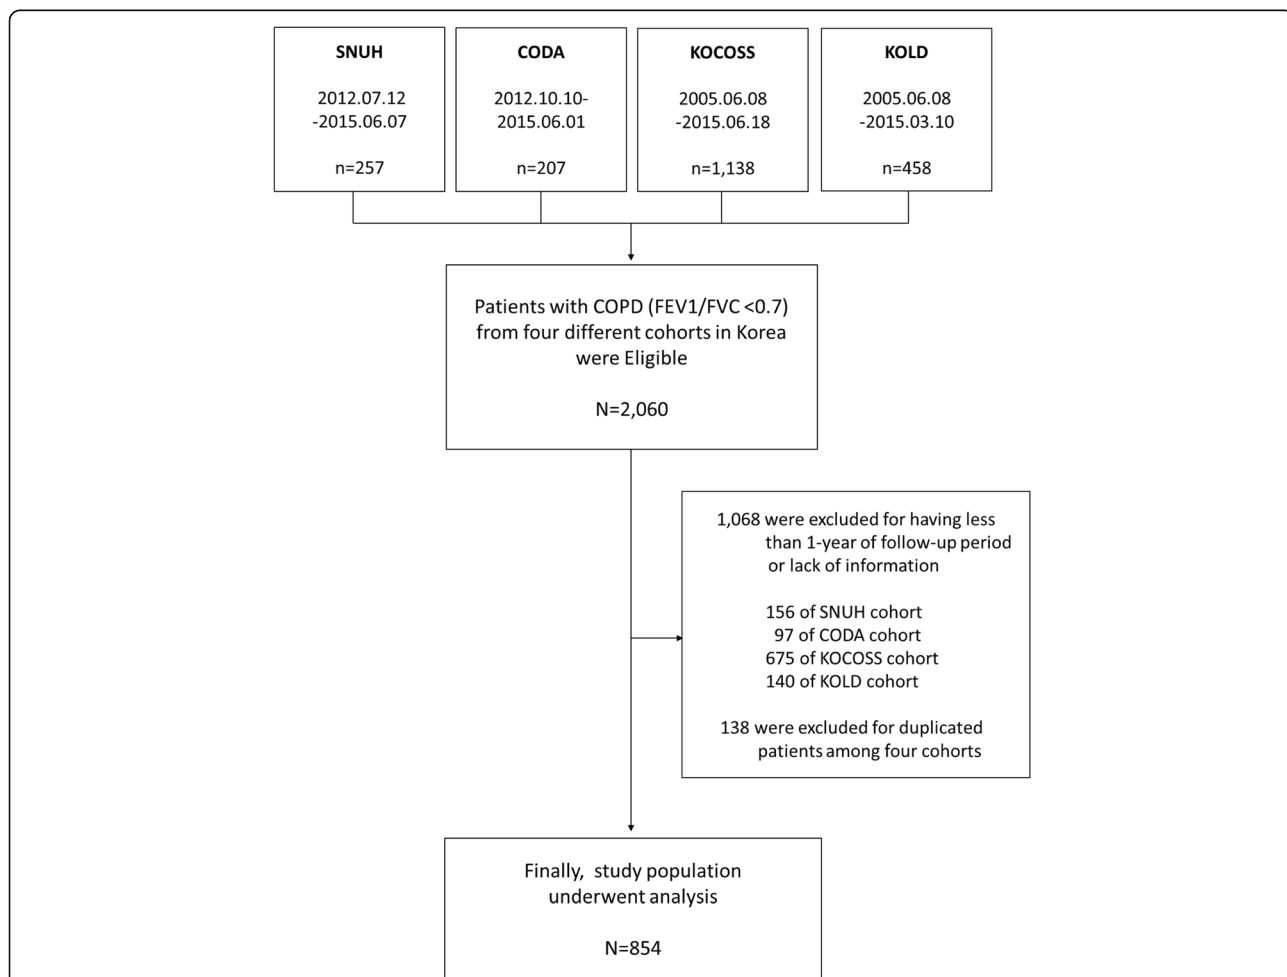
SNUH

2012.07.12
-2015.06.07

n=257

CODA

2012.10.10-
2015.06.01

n=207

KOCOSS

2005.06.08
-2015.06.18

n=1,138

KOLD

2005.06.08
-2015.03.10

n=458

Patients with COPD (FEV1/FVC <0.7) from four different cohorts in Korea were Eligible

N=2,060

1,068 were excluded for having less than 1-year of follow-up period or lack of information

156 of SNUH cohort
97 of CODA cohort
675 of KOCOSS cohort
140 of KOLD cohort

138 were excluded for duplicated patients among four cohorts

Finally, study population underwent analysis

N=854